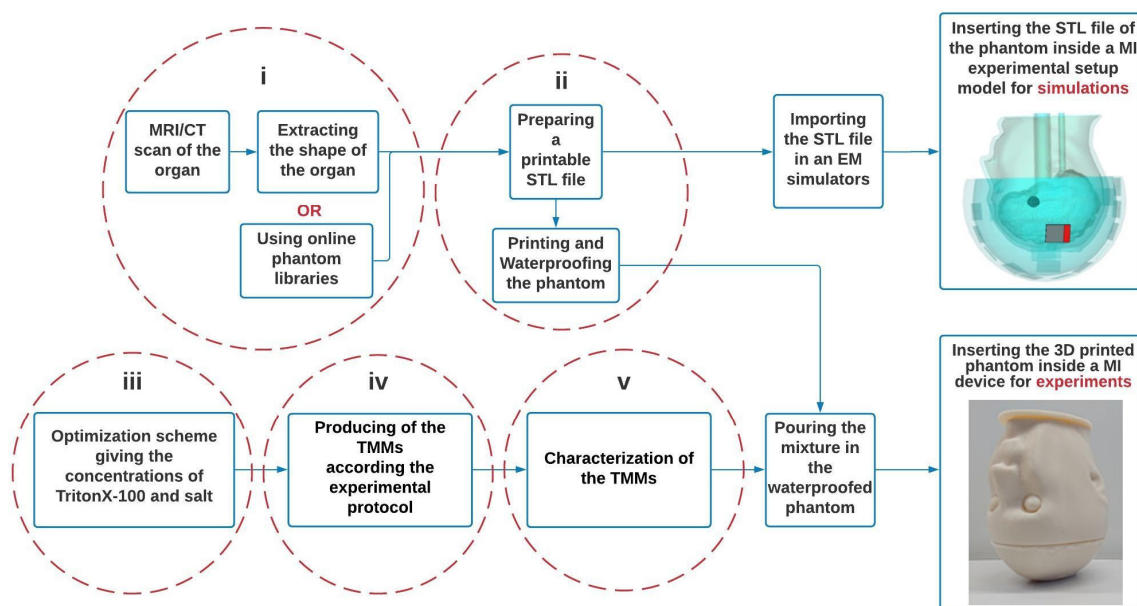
i

MRI/CT scan of the organ

Extracting the shape of the organ

OR

Using online phantom libraries

ii

Preparing a printable STL file

Printing and Waterproofing the phantom

Importing the STL file in an EM simulators

Inserting the STL file of the phantom inside a MI experimental setup model for simulations

iii

Optimization scheme giving the concentrations of TritonX-100 and salt

iv

Producing of the TMMs according the experimental protocol

v

Characterization of the TMMs

Pouring the mixture in the waterproofed phantom

Inserting the 3D printed phantom inside a MI device for experiments